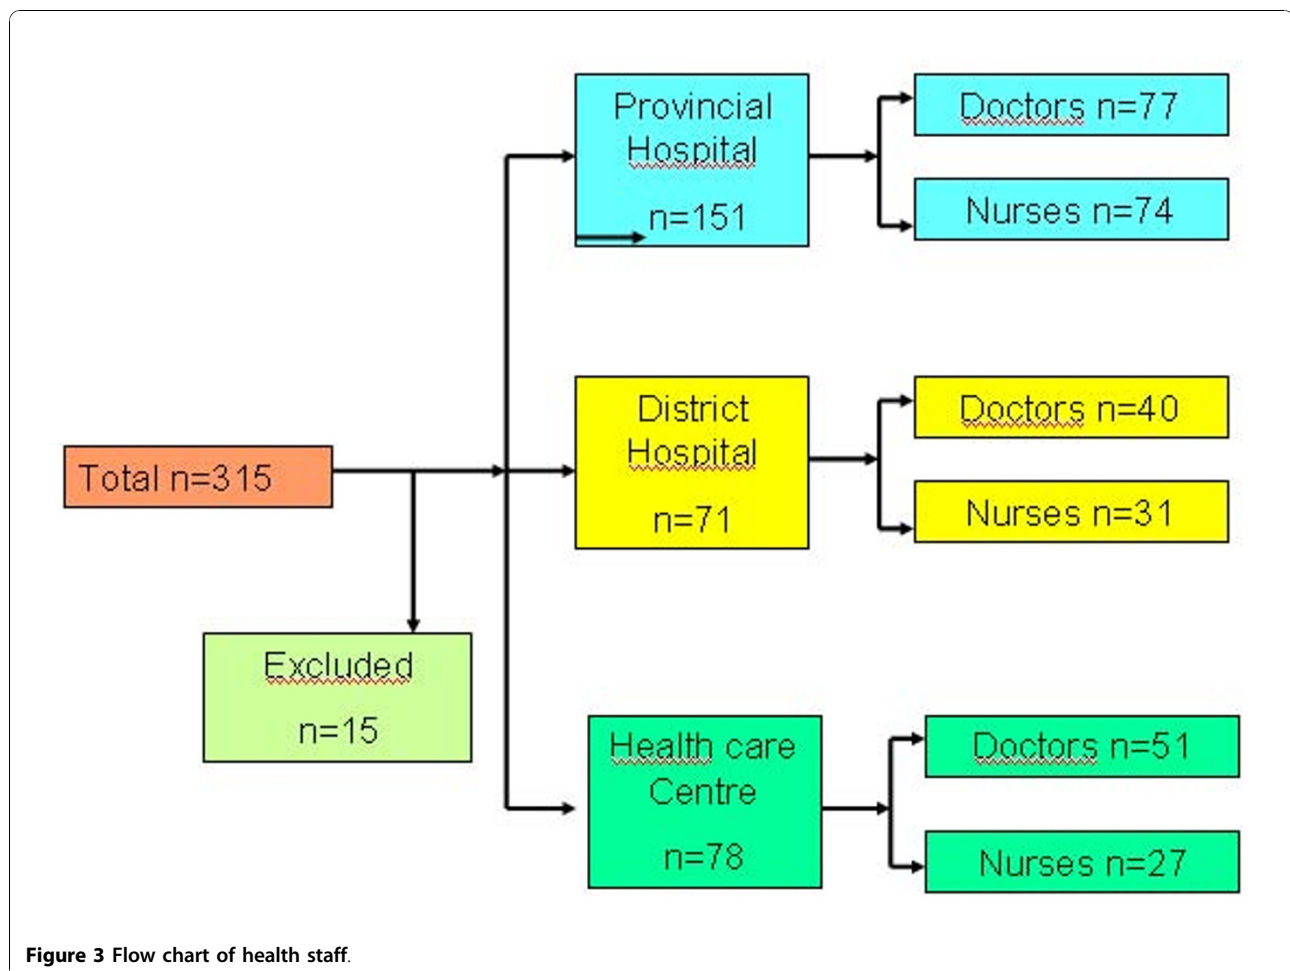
Total n=315

Excluded

n=15

Provincial Hospital

n=151

Doctors n=77

Nurses n=74

District Hospital

n=71

Doctors n=40

Nurses n=31

Health care Centre

n=78

Doctors n=51

Nurses n=27

Figure 3 Flow chart of health staff.